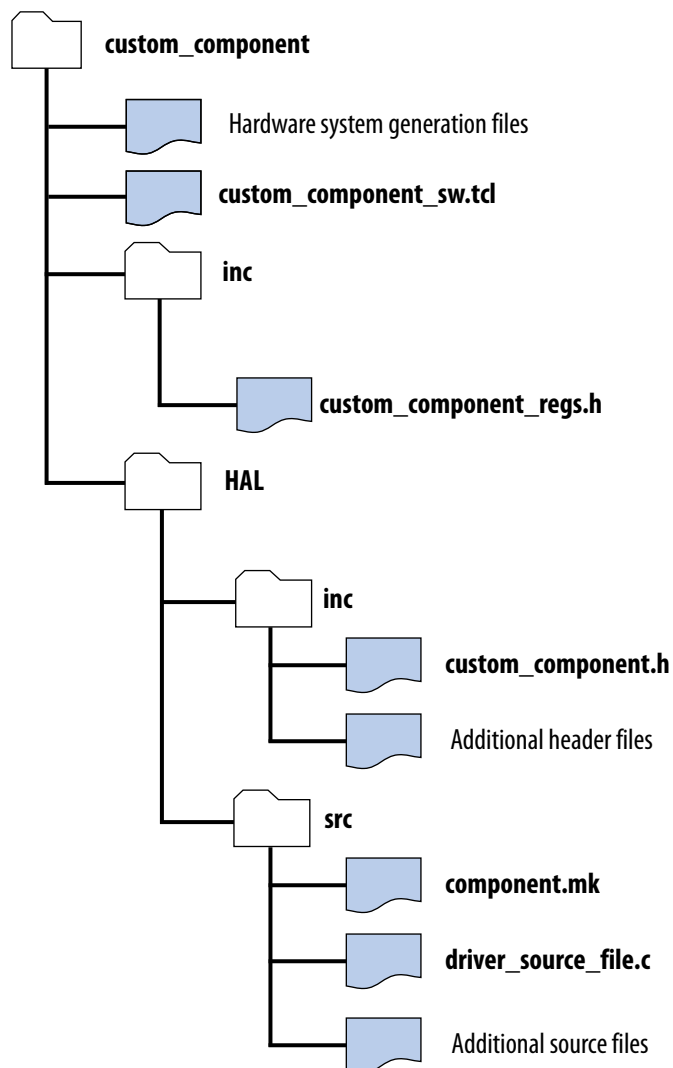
custom_component

Hardware system generation files

custom_component_sw.tcl

inc

custom_component_regs.h

HAL

inc

custom_component.h

Additional header files

src

component.mk

driver_source_file.c

Additional source files